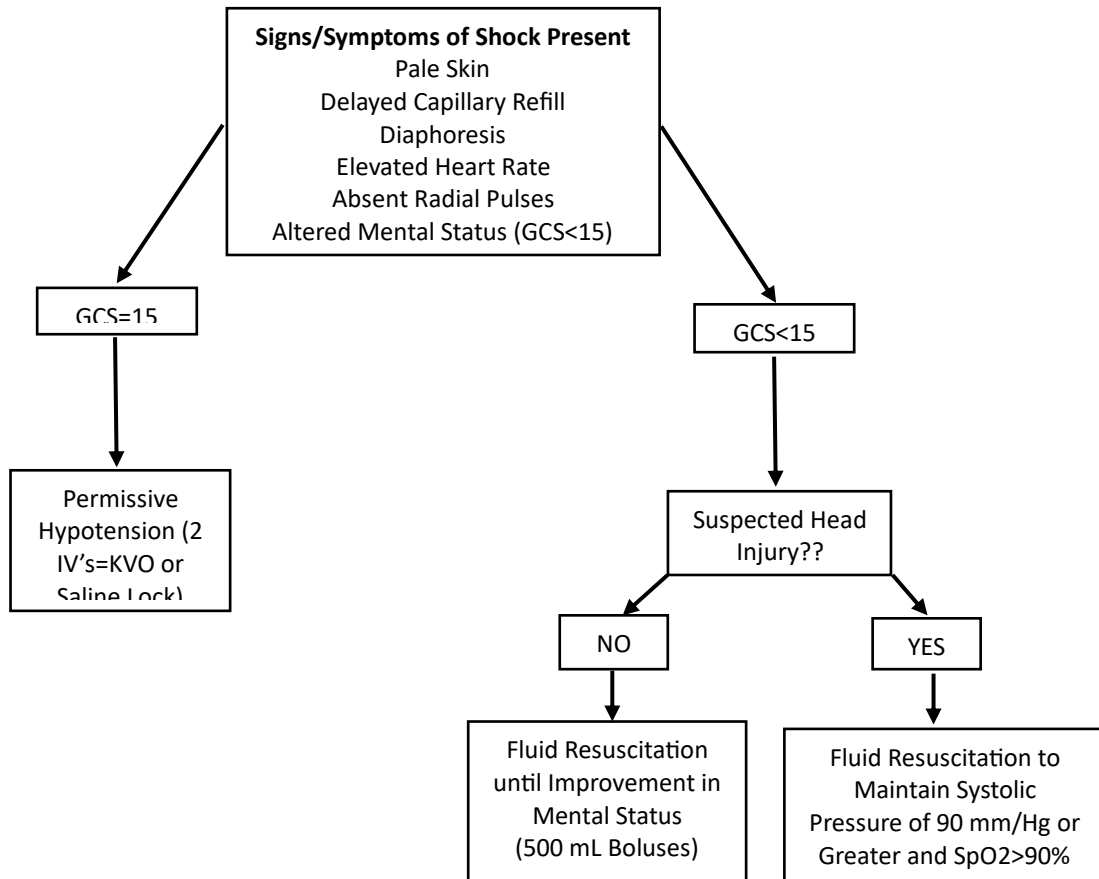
**Signs/Symptoms of Shock Present**
Pale Skin
Delayed Capillary Refill
Diaphoresis
Elevated Heart Rate
Absent Radial Pulses
Altered Mental Status (GCS<15)

GCS=15

Permissive Hypotension (2 IV's=KVO or Saline Lock)

GCS<15

Suspected Head Injury??

NO

Fluid Resuscitation until Improvement in Mental Status (500 mL Boluses)

YES

Fluid Resuscitation to Maintain Systolic Pressure of 90 mm/Hg or Greater and SpO2>90%